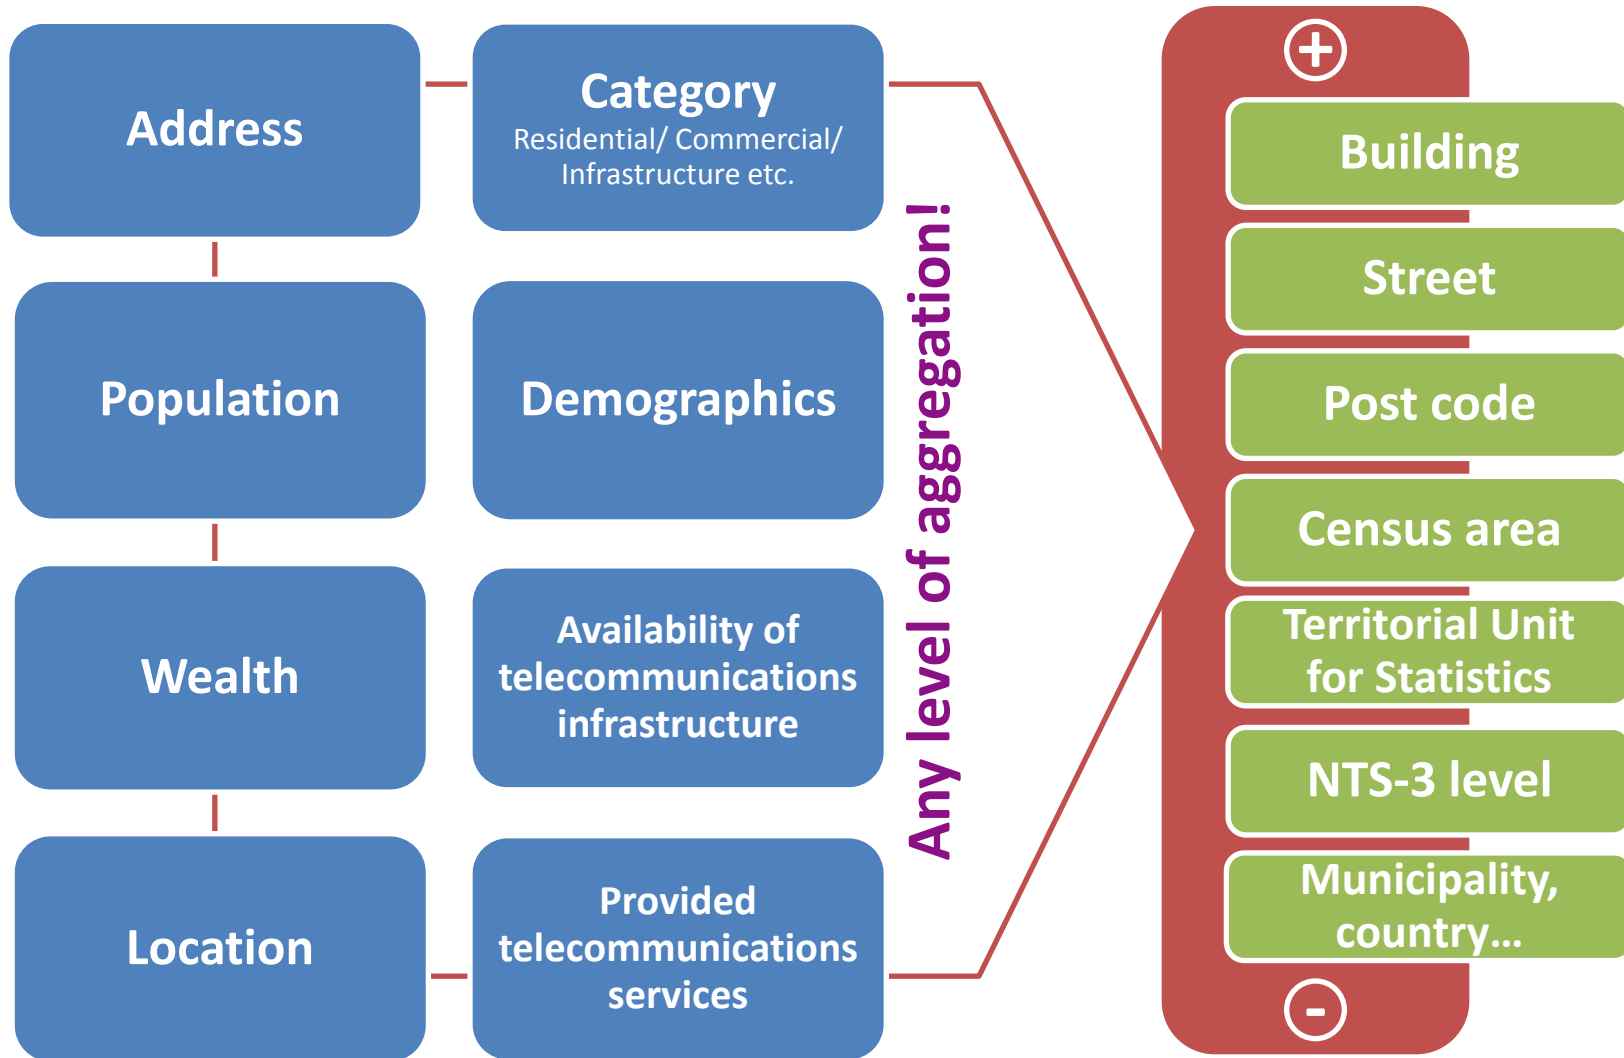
Address

Category
Residential/ Commercial/ Infrastructure etc.

Population

Demographics

Wealth

Availability of telecommunications infrastructure

Location

Provided telecommunications services

Any level of aggregation!

+

Building

Street

Post code

Census area

Territorial Unit for Statistics

NTS-3 level

Municipality, country…

-